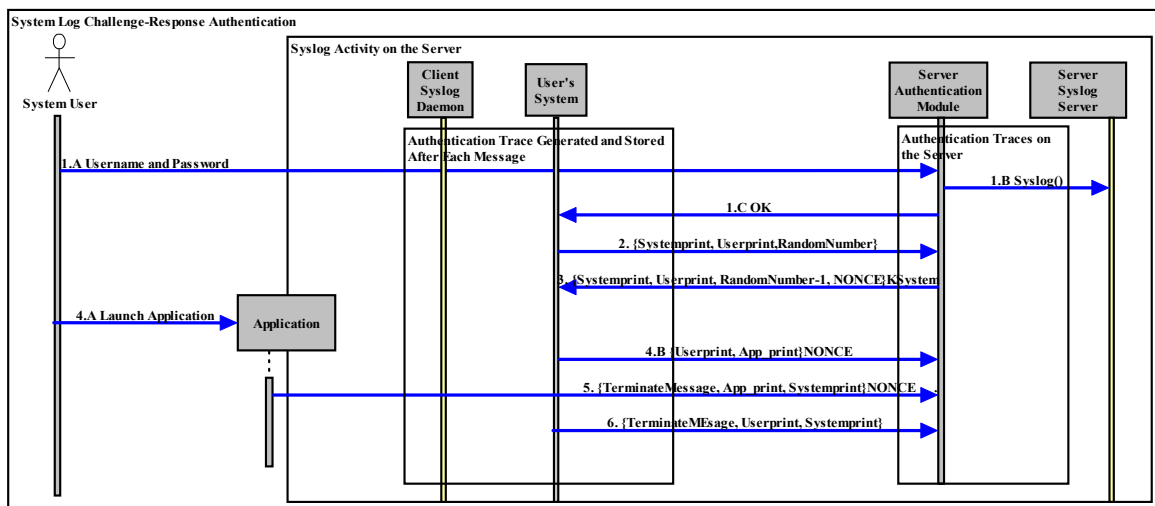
System Log Challenge-Response Authentication

System User

Syslog Activity on the Server

Client Syslog Daemon

User's System

Server Authentication Module

Server Syslog Server

Authentication Trace Generated and Stored After Each Message

Authentication Traces on the Server

1.A Username and Password

1.B Syslog()

1.C OK

2. {Systemprint, Userprint,RandomNumber}

3. {Systemprint, Userprint, RandomNumber-1, NONCE}KSystem

4.A Launch Application

Application

4.B {Userprint, App_print}NONCE

5. {TerminateMessage, App_print, Systemprint}NONCE

6. {TerminateMEsage, Userprint, Systemprint}